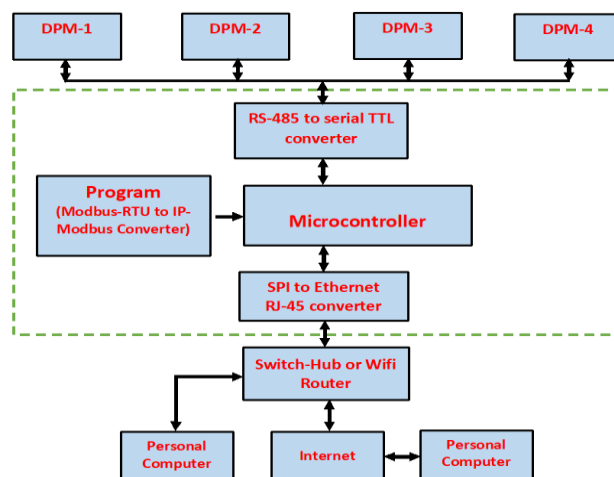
DPM-1

DPM-2

DPM-3

DPM-4

RS-485 to serial TTL converter

Program
(Modbus-RTU to IP-Modbus Converter)

Microcontroller

SPI to Ethernet RJ-45 converter

Switch-Hub or Wifi Router

Personal Computer

Internet

Personal Computer